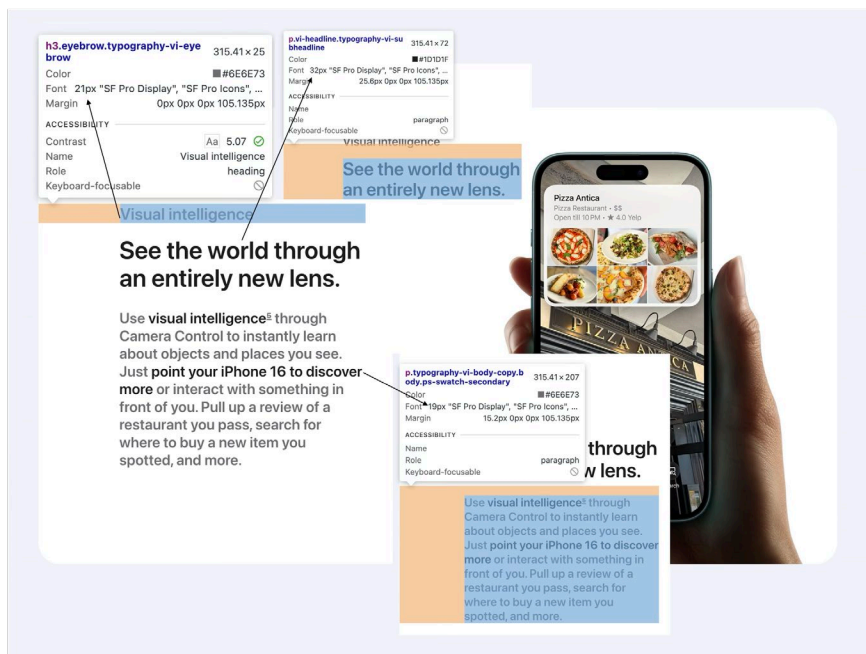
h3.eyebrow.typography-vi-eyebrow 315.41 × 25
Color #6E6E73
Font 21px "SF Pro Display", "SF Pro Icons", ...
Margin 0px 0px 0px 105.135px
ACCESSIBILITY
Contrast Aa 5.07
Name Visual intelligence
Role heading
Keyboard-focusable

p.vi-headline.typography-vi-subheadline 315.41 × 72
Color #1D1D1F
Font 32px "SF Pro Display", "SF Pro Icons", ...
Margin 25.6px 0px 0px 105.135px
ACCESSIBILITY
Name
Role paragraph
Keyboard-focusable

Visual intelligence
See the world through an entirely new lens.

Visual intelligence

See the world through an entirely new lens.

Use visual intelligence§ through Camera Control to instantly learn about objects and places you see. Just point your iPhone 16 to discover more or interact with something in front of you. Pull up a review of a restaurant you pass, search for where to buy a new item you spotted, and more.

Pizza Antica
Pizza Restaurant · $$
Open till 10 PM · ★ 4.0 Yelp

PIZZA ANTICA

p.typography-vi-body-copy.body.ps-swatch-secondary 315.41 × 207
Color #6E6E73
Font 19px "SF Pro Display", "SF Pro Icons", ...
Margin 15.2px 0px 0px 105.135px
ACCESSIBILITY
Name
Role paragraph
Keyboard-focusable

through
w lens.

Use visual intelligence§ through Camera Control to instantly learn about objects and places you see. Just point your iPhone 16 to discover more or interact with something in front of you. Pull up a review of a restaurant you pass, search for where to buy a new item you spotted, and more.